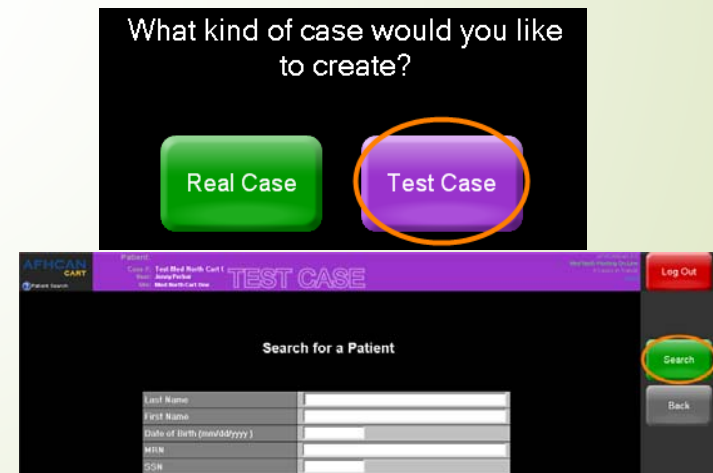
What kind of case would you like to create?

Real Case

Test Case

AFHCAN CART

Patient Search

Patient:

Case #: Test Med North Cart (

User: Jenny Parker

Site: Med North Cart One

TEST CASE

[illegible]

Log Out

Search for a Patient

Search

Back

Last Name

First Name

Date of Birth (mm/dd/yyyy)

MRN

SSN